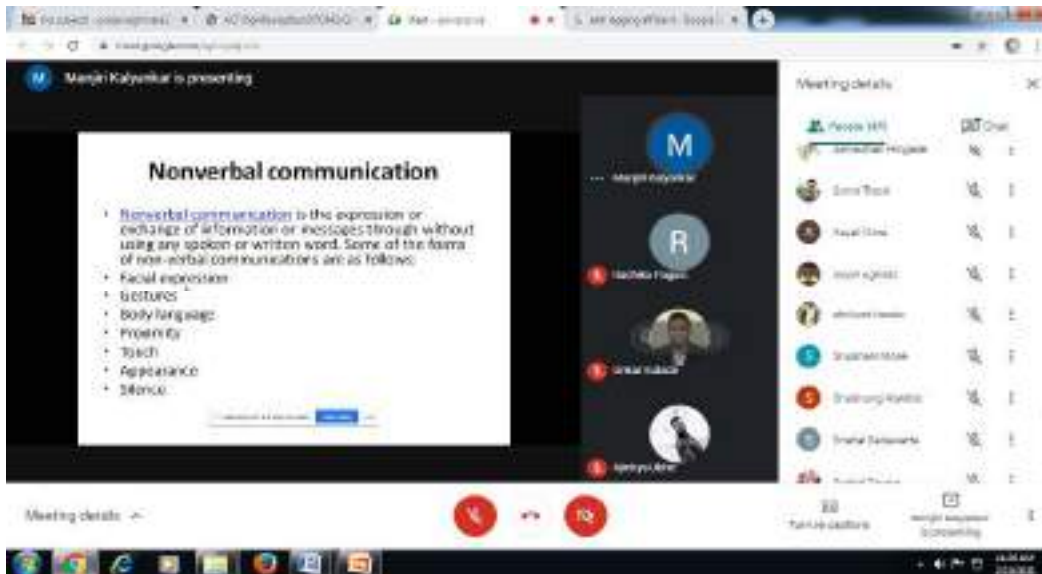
Manjiri Kalyankar is presenting

Nonverbal communication

• Nonverbal communication is the expression or exchange of information or messages through without using any spoken or written word. Some of the forms of non-verbal communications are as follows:
• Facial expression
• Gestures
• Body language
• Proximity
• Touch
• Appearance
• Silence

M

Manjiri Kalyankar

R

Rachana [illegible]

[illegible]

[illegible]

Meeting details

People (30)

Chat

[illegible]

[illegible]

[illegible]

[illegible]

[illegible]

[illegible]

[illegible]

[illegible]

Meeting details

Turn on captions

Manjiri Kalyankar is presenting